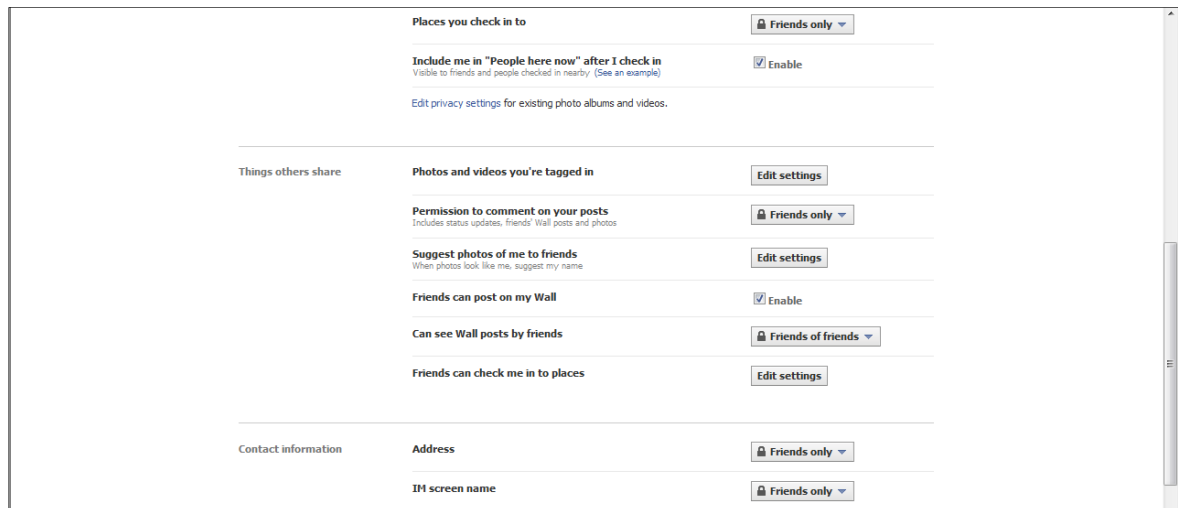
Places you check in to
Friends only

Include me in "People here now" after I check in
Visible to friends and people checked in nearby (See an example)
Enable

Edit privacy settings for existing photo albums and videos.

Things others share

Photos and videos you're tagged in
Edit settings

Permission to comment on your posts
Includes status updates, friends' Wall posts and photos
Friends only

Suggest photos of me to friends
When photos look like me, suggest my name
Edit settings

Friends can post on my Wall
Enable

Can see Wall posts by friends
Friends of friends

Friends can check me in to places
Edit settings

Contact information

Address
Friends only

IM screen name
Friends only